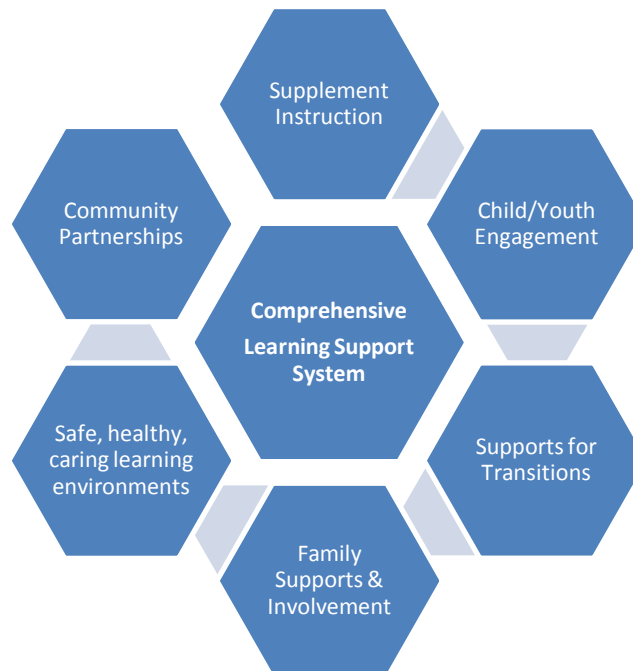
Supplement Instruction

Community Partnerships

Child/Youth Engagement

Comprehensive Learning Support System

Safe, healthy, caring learning environments

Supports for Transitions

Family Supports & Involvement